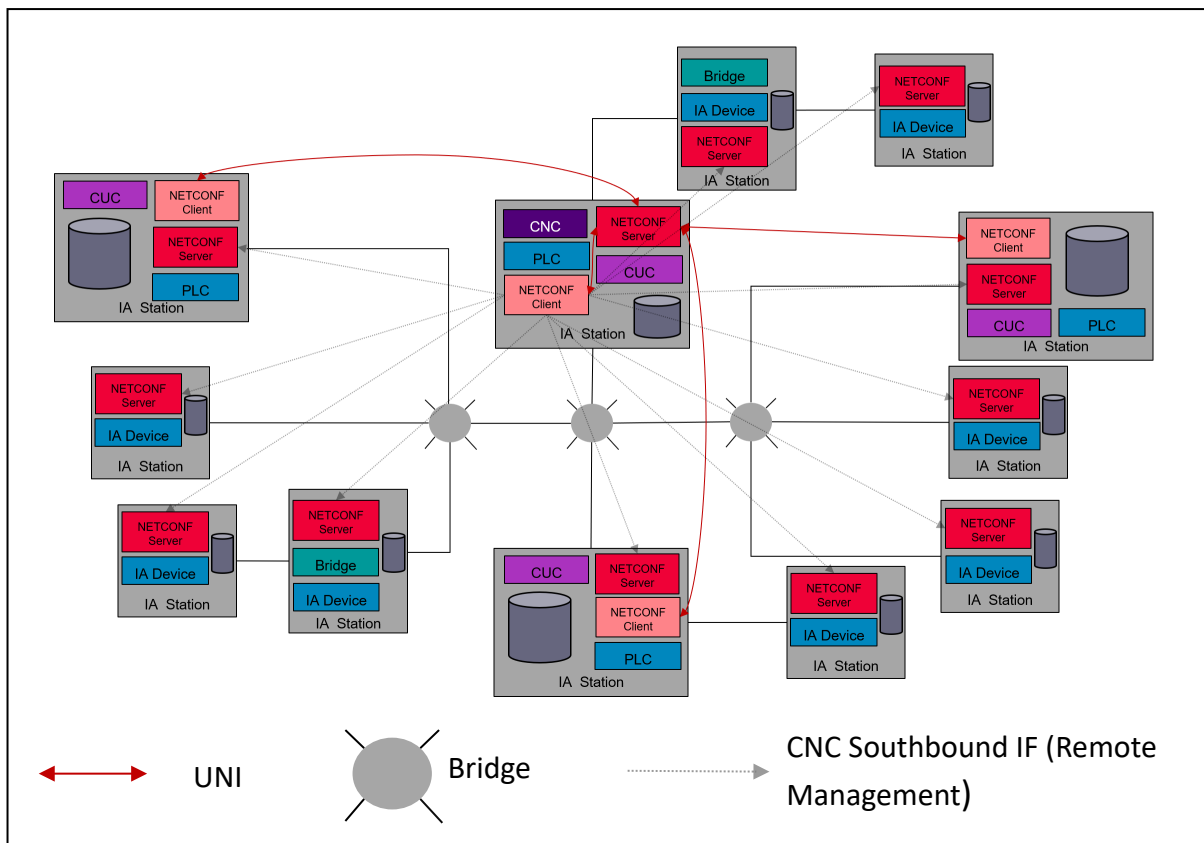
Bridge
IA Device
NETCONF Server
IA Station

NETCONF Server
IA Device
IA Station

CUC
NETCONF Client
NETCONF Server
PLC
IA Station

CNC
NETCONF Server
PLC
CUC
NETCONF Client
IA Station

NETCONF Client
NETCONF Server
CUC
PLC
IA Station

NETCONF Server
IA Device
IA Station

NETCONF Server
IA Device
IA Station

NETCONF Server
IA Device
IA Station

NETCONF Server
Bridge
IA Device
IA Station

CUC
NETCONF Server
NETCONF Client
PLC
IA Station

NETCONF Server
IA Device
IA Station

NETCONF Server
IA Device
IA Station

UNI

Bridge

CNC Southbound IF (Remote Management)